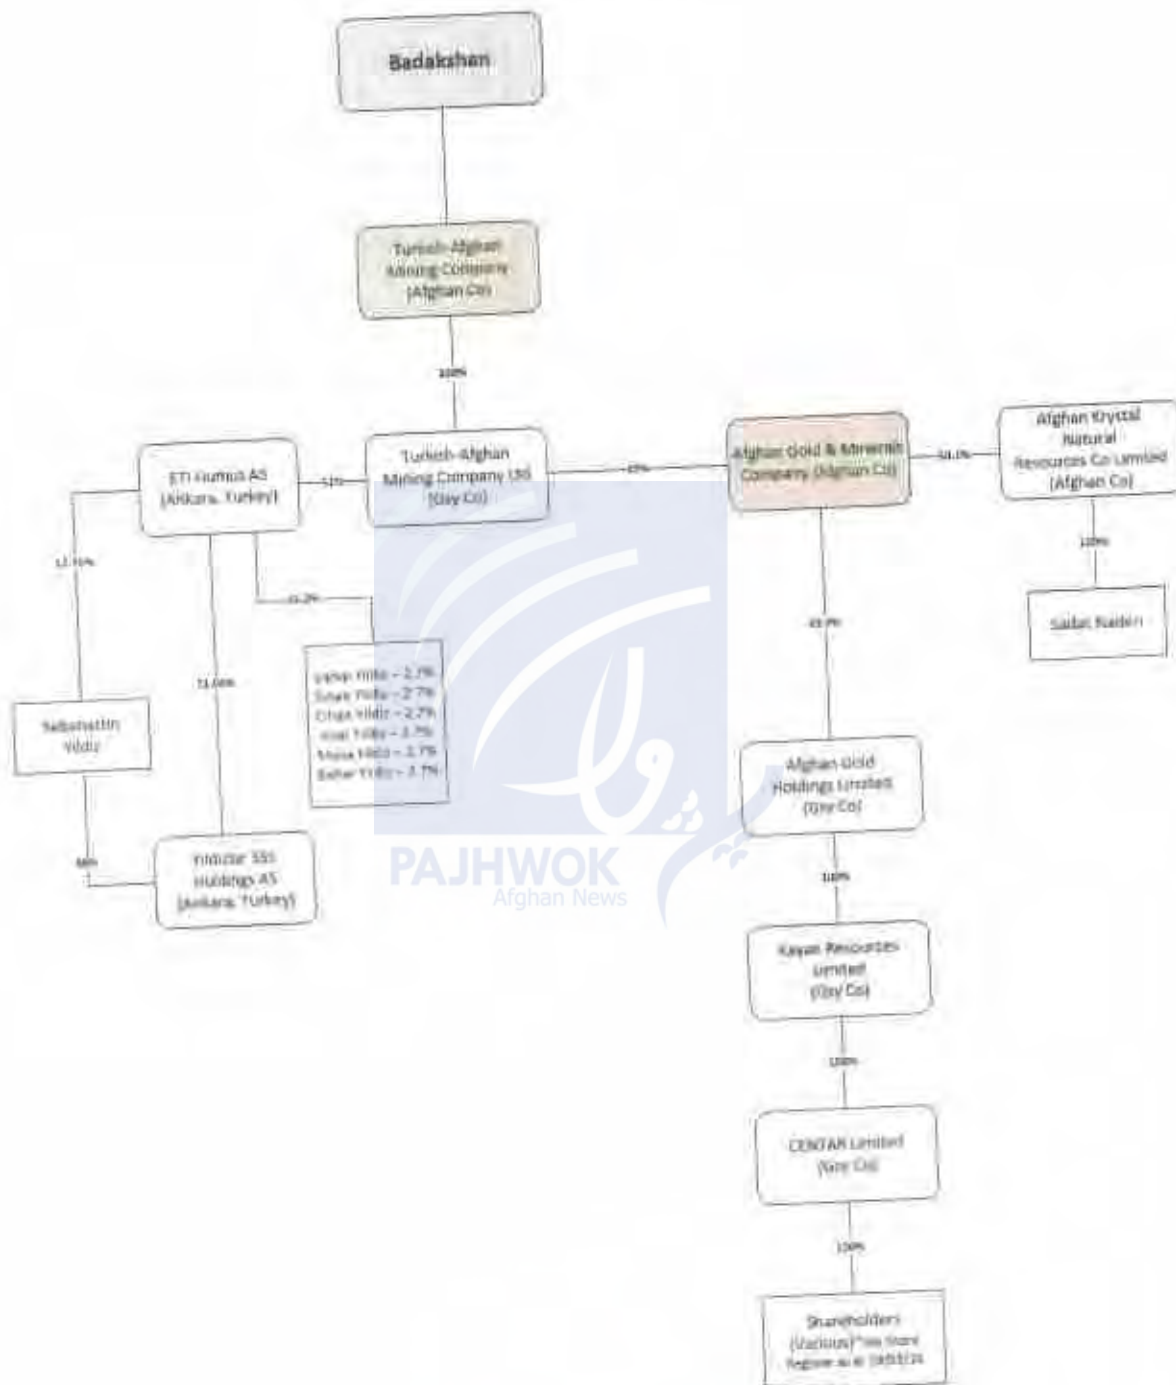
Badakshan

Turkish-Afghan Mining Company (Afghan Co)

100%

ETI Gumus AS (Ankara, Turkey)

51%

Turkish-Afghan Mining Company Ltd (Gsy Co)

49%

Afghan Gold & Minerals Company (Afghan Co)

51.1%

Afghan Krystal Natural Resources Co Limited (Afghan Co)

100%

Sadat Naderi

12.75%

16.2%

Ugur Yildiz – 2.7%
Sinan Yildiz – 2.7%
Ozgur Yildiz – 2.7%
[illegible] Yildiz – 2.7%
Musa Yildiz – 2.7%
Bahar Yildiz – 2.7%

71.05%

Sebahattin Yildiz

49.9%

Afghan Gold Holdings Limited (Gsy Co)

98%

Yildizlar SSS Holdings AS (Ankara, Turkey)

100%

Kaiyan Resources Limited (Gsy Co)

100%

CENTAR Limited (Gsy Co)

100%

Shareholders (Various) *see Share Register as at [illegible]

PAJHWOK Afghan News